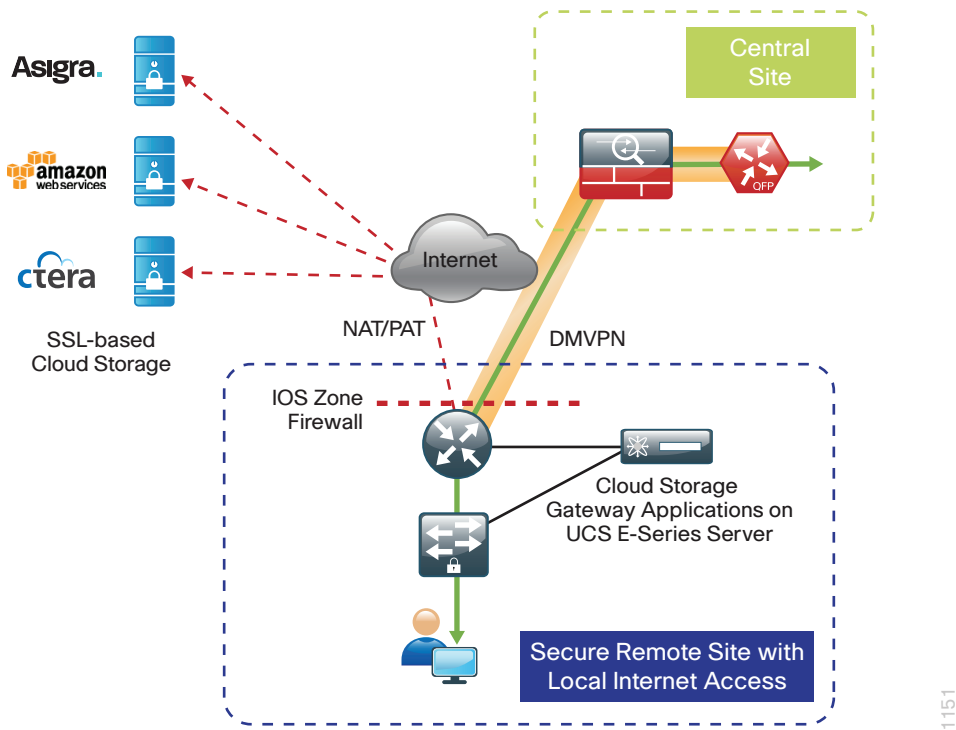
Asigra.

amazon
web services

ctera

SSL-based
Cloud Storage

Central
Site

QFP

Internet

NAT/PAT

DMVPN

IOS Zone
Firewall

Cloud Storage
Gateway Applications on
UCS E-Series Server

Secure Remote Site with
Local Internet Access

1151